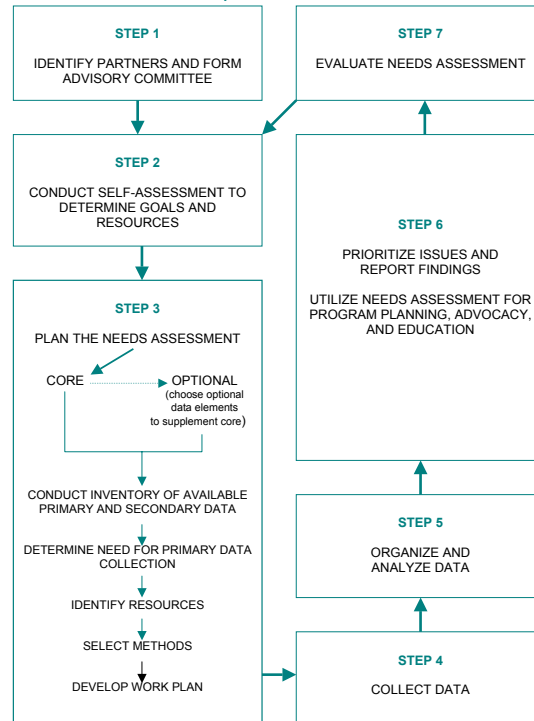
STEP 1

IDENTIFY PARTNERS AND FORM ADVISORY COMMITTEE

STEP 2

CONDUCT SELF-ASSESSMENT TO DETERMINE GOALS AND RESOURCES

STEP 3

PLAN THE NEEDS ASSESSMENT

CORE

OPTIONAL (choose optional data elements to supplement core)

CONDUCT INVENTORY OF AVAILABLE PRIMARY AND SECONDARY DATA

DETERMINE NEED FOR PRIMARY DATA COLLECTION

IDENTIFY RESOURCES

SELECT METHODS

DEVELOP WORK PLAN

STEP 4

COLLECT DATA

STEP 5

ORGANIZE AND ANALYZE DATA

STEP 6

PRIORITIZE ISSUES AND REPORT FINDINGS

UTILIZE NEEDS ASSESSMENT FOR PROGRAM PLANNING, ADVOCACY, AND EDUCATION

STEP 7

EVALUATE NEEDS ASSESSMENT